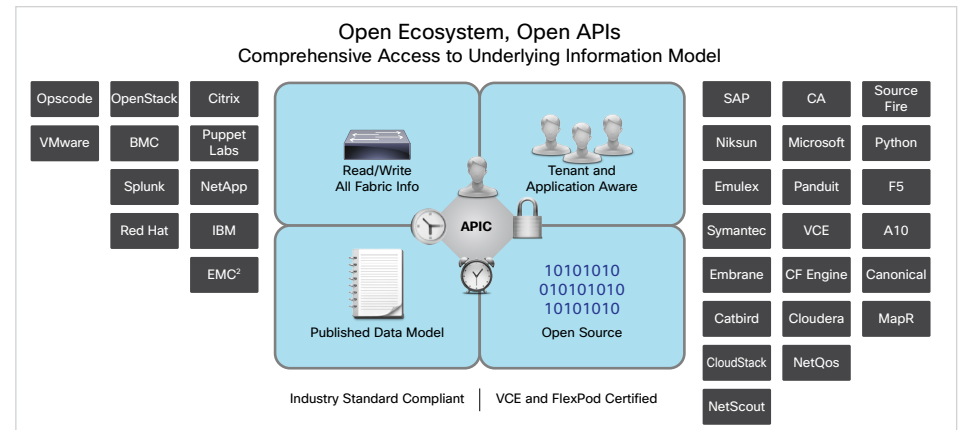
Open Ecosystem, Open APIs
Comprehensive Access to Underlying Information Model

Opscode
VMware
OpenStack
BMC
Splunk
Red Hat
Citrix
Puppet Labs
NetApp
IBM
EMC$^2$

Read/Write All Fabric Info
Tenant and Application Aware
APIC
Published Data Model
10101010
010101010
10101010
Open Source

SAP
Niksun
Emulex
Symantec
Embrane
Catbird
CloudStack
NetScout
CA
Microsoft
Panduit
VCE
CF Engine
Cloudera
NetQos
Source Fire
Python
F5
A10
Canonical
MapR

Industry Standard Compliant | VCE and FlexPod Certified